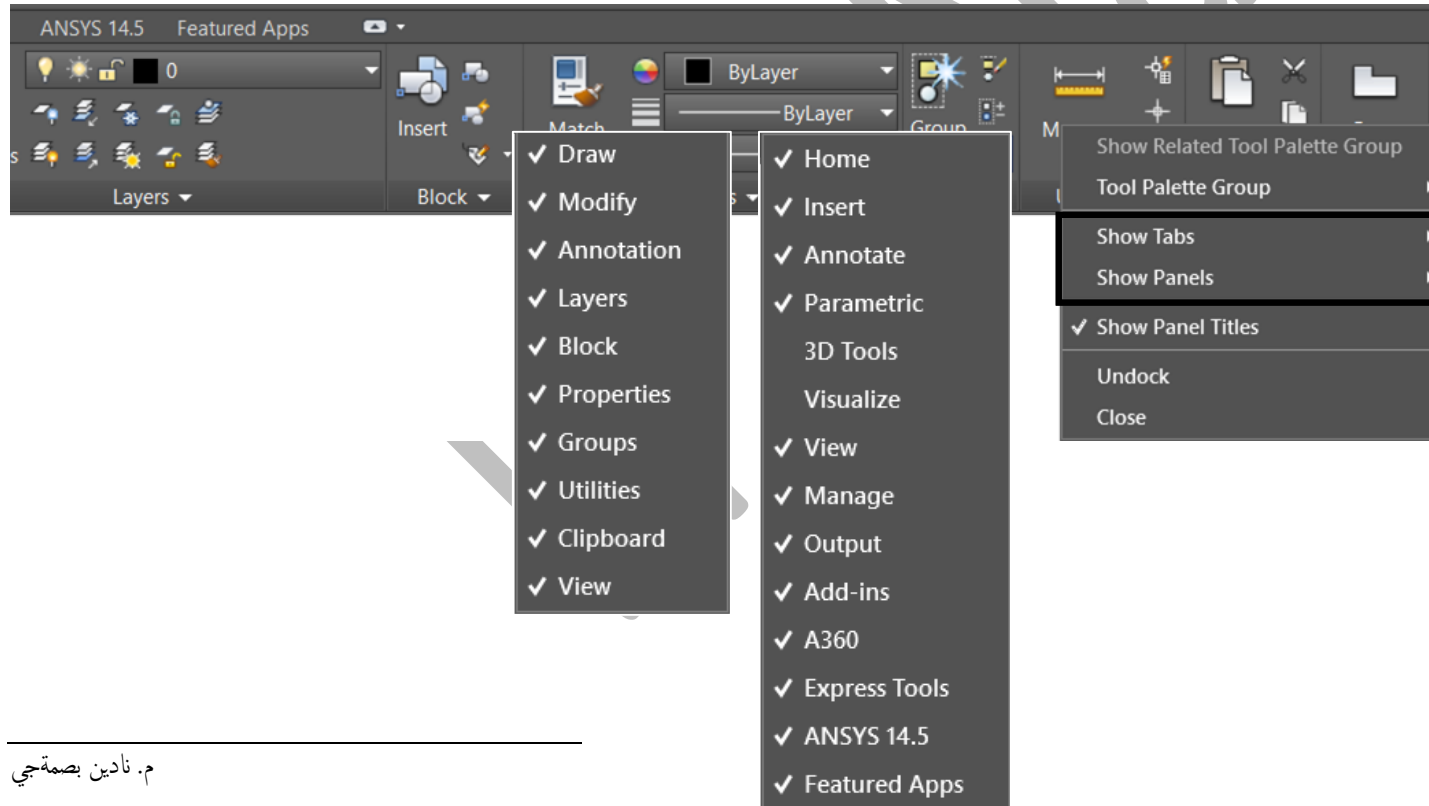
ANSYS 14.5 Featured Apps

0

Insert

Match

ByLayer

ByLayer

Group

M

Layers ▾

Block ▾

✓ Draw
✓ Modify
✓ Annotation
✓ Layers
✓ Block
✓ Properties
✓ Groups
✓ Utilities
✓ Clipboard
✓ View

✓ Home
✓ Insert
✓ Annotate
✓ Parametric
3D Tools
Visualize
✓ View
✓ Manage
✓ Output
✓ Add-ins
✓ A360
✓ Express Tools
✓ ANSYS 14.5
✓ Featured Apps

Show Related Tool Palette Group
Tool Palette Group
Show Tabs
Show Panels
✓ Show Panel Titles
Undock
Close

م. نادين بصمةجي